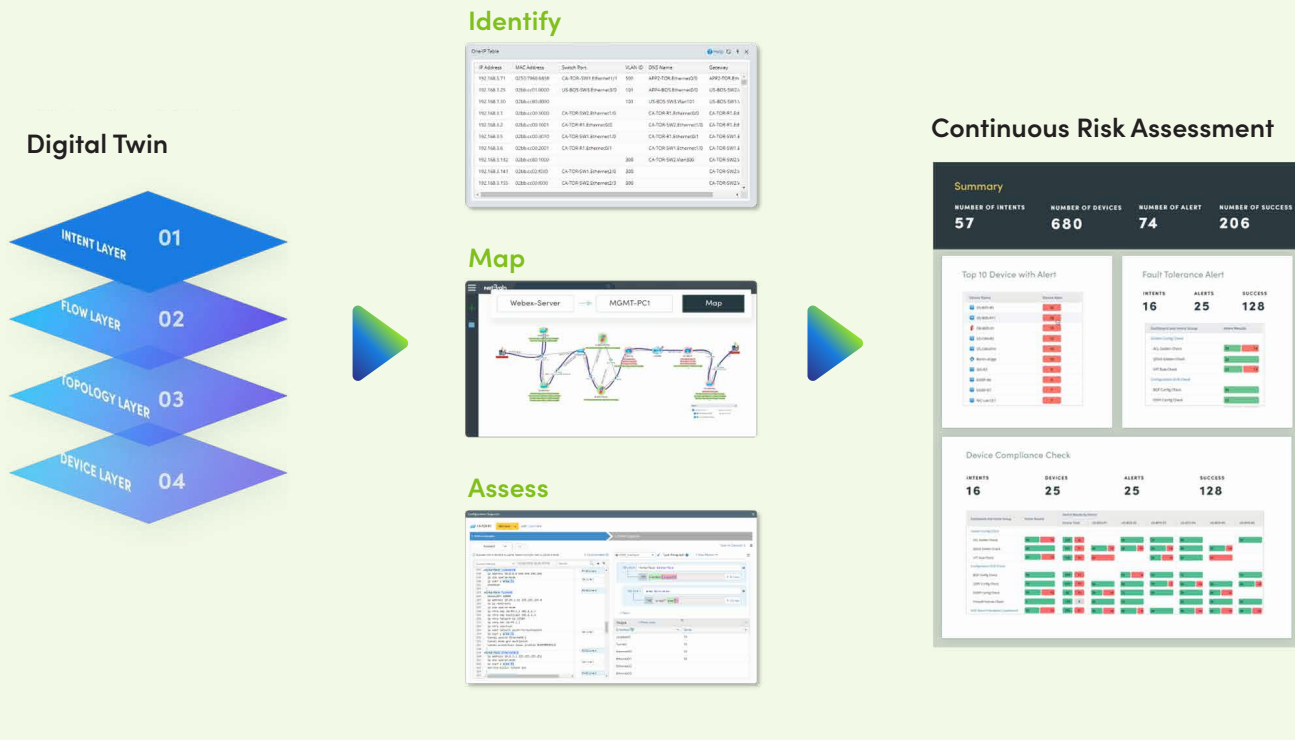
Digital Twin

INTENT LAYER 01

FLOW LAYER 02

TOPOLOGY LAYER 03

DEVICE LAYER 04

Identify

One-IP Table

| IP Address | MAC Address | Switch Port | VLAN ID | DNS Name | Gateway |
|---|---|---|---|---|---|
| 192.168.1.71 | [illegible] | CA-TOR-SW1.Ethernet1/1 | 100 | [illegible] | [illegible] |
| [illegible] | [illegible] | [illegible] | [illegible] | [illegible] | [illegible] |

Map

Webex-Server

MGMT-PC1

Map

Assess

Continuous Risk Assessment

Summary

NUMBER OF INTENTS 57

NUMBER OF DEVICES 680

NUMBER OF ALERT 74

NUMBER OF SUCCESS 206

Top 10 Device with Alert

Fault Tolerance Alert

INTENTS 16

ALERTS 25

SUCCESS 128

Device Compliance Check

INTENTS 16

DEVICES 25

ALERTS 25

SUCCESS 128